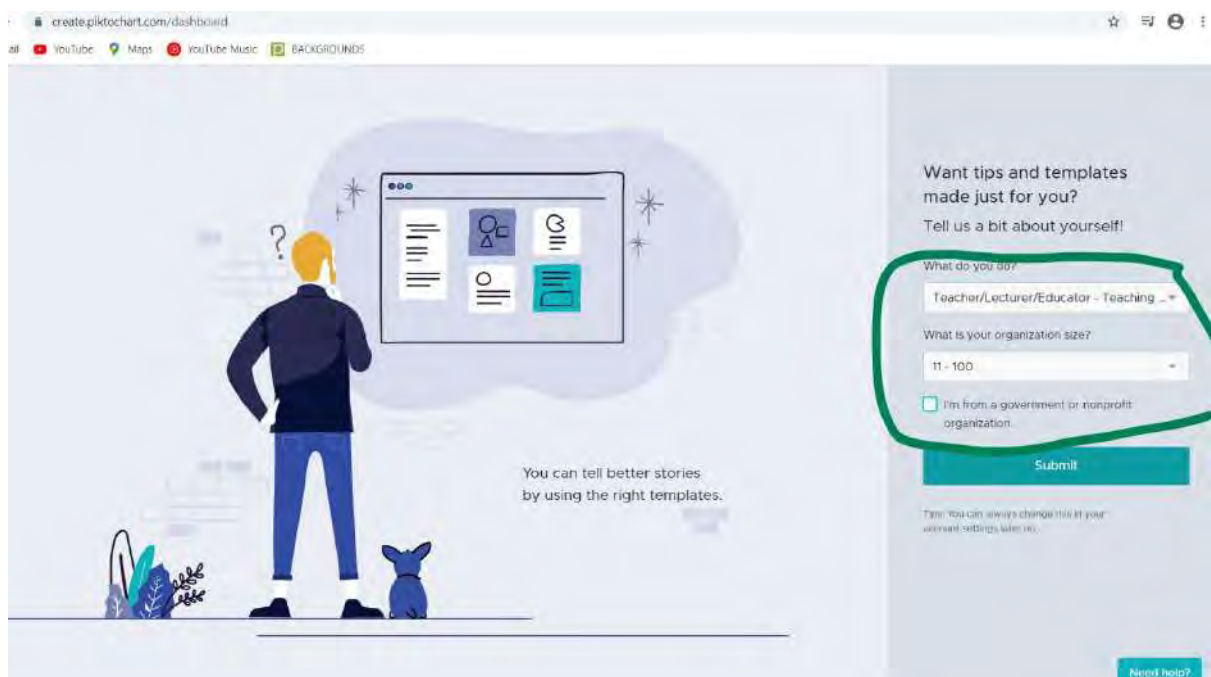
create.piktochart.com/dashboard

ail YouTube Maps YouTube Music BACKGROUNDS

You can tell better stories by using the right templates.

Want tips and templates made just for you?

Tell us a bit about yourself!

What do you do?

Teacher/Lecturer/Educator - Teaching ...

What is your organization size?

11 - 100

I'm from a government or nonprofit organization.

Submit

Tips: You can always change this in your account settings later on.

Need help?